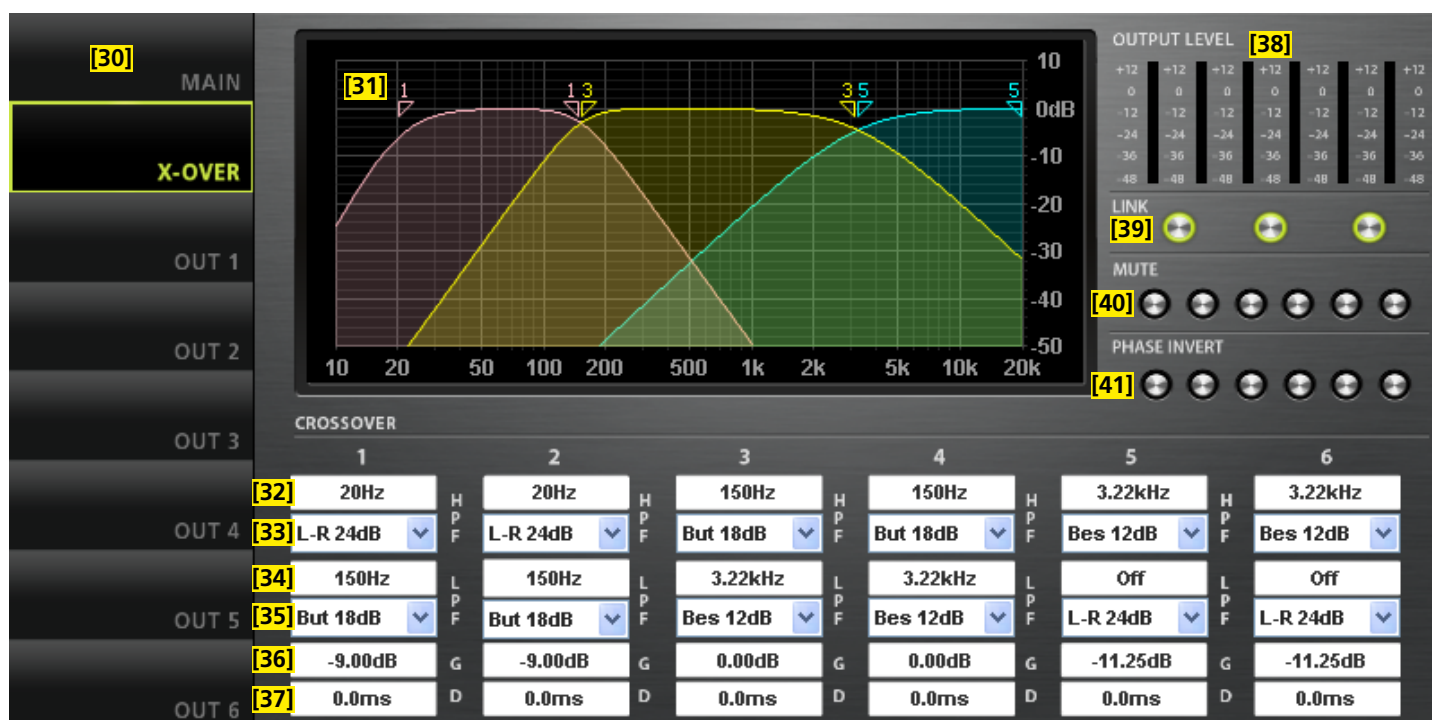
[30]
MAIN
X-OVER
OUT 1
OUT 2
OUT 3
OUT 4
OUT 5
OUT 6

[31]
1
1 3
3 5
5
10
0dB
-10
-20
-30
-40
-50
10 20 50 100 200 500 1k 2k 5k 10k 20k

OUTPUT LEVEL [38]
+12 +12 +12 +12 +12 +12 +12 +12 +12 +12 +12 +12
0 0 0 0 0 0 0 0 0 0 0 0
-12 -12 -12 -12 -12 -12 -12 -12 -12 -12 -12 -12
-24 -24 -24 -24 -24 -24 -24 -24 -24 -24 -24 -24
-36 -36 -36 -36 -36 -36 -36 -36 -36 -36 -36 -36
-48 -48 -48 -48 -48 -48 -48 -48 -48 -48 -48 -48

LINK
[39]
MUTE
[40]
PHASE INVERT
[41]

CROSSOVER

| | 1 | | 2 | | 3 | | 4 | | 5 | | 6 |
|---|---|---|---|---|---|---|---|---|---|---|---|
| [32] | 20Hz | HPF | 20Hz | HPF | 150Hz | HPF | 150Hz | HPF | 3.22kHz | HPF | 3.22kHz |
| [33] | L-R 24dB | | L-R 24dB | | But 18dB | | But 18dB | | Bes 12dB | | Bes 12dB |
| [34] | 150Hz | LPF | 150Hz | LPF | 3.22kHz | LPF | 3.22kHz | LPF | Off | LPF | Off |
| [35] | But 18dB | | But 18dB | | Bes 12dB | | Bes 12dB | | L-R 24dB | | L-R 24dB |
| [36] | -9.00dB | G | -9.00dB | G | 0.00dB | G | 0.00dB | G | -11.25dB | G | -11.25dB |
| [37] | 0.0ms | D | 0.0ms | D | 0.0ms | D | 0.0ms | D | 0.0ms | D | 0.0ms |